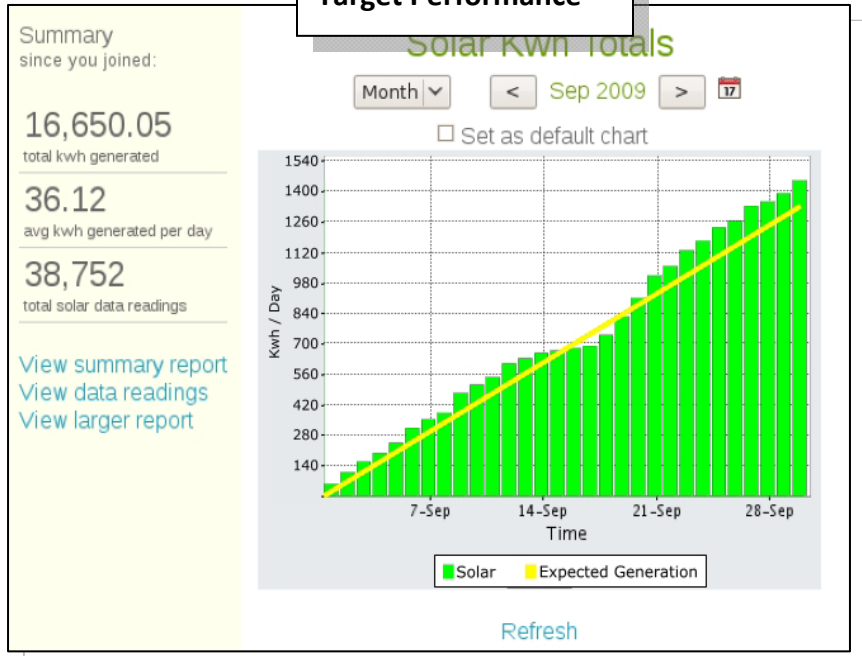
Summary
since you joined:

16,650.05
total kwh generated

36.12
avg kwh generated per day

38,752
total solar data readings

View summary report
View data readings
View larger report

Target Performance

Solar Kwh Totals

Month | < | Sep 2009 | > | 17

☐ Set as default chart

1540
1400
1260
1120
980
840
700
560
420
280
140

Kwh / Day

7-Sep
14-Sep
21-Sep
28-Sep

Time

Solar
Expected Generation

Refresh